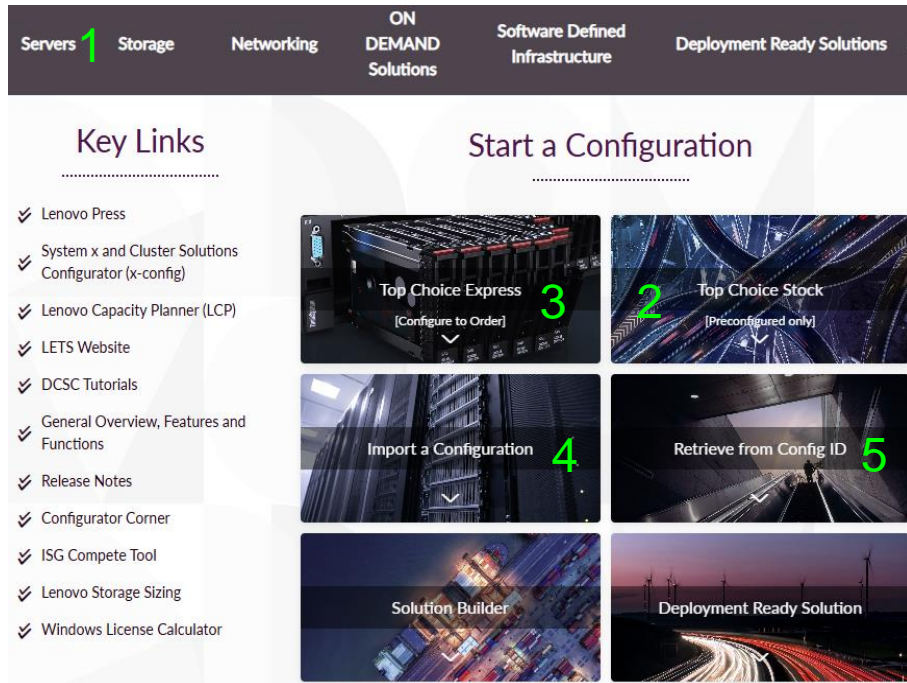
Servers 1 Storage Networking ON DEMAND Solutions Software Defined Infrastructure Deployment Ready Solutions

Key Links

Lenovo Press

System x and Cluster Solutions Configurator (x-config)

Lenovo Capacity Planner (LCP)

LETS Website

DCSC Tutorials

General Overview, Features and Functions

Release Notes

Configurator Corner

ISG Compete Tool

Lenovo Storage Sizing

Windows License Calculator

Start a Configuration

Top Choice Express 3
[Configure to Order]

Top Choice Stock 2
[Preconfigured only]

Import a Configuration 4

Retrieve from Config ID 5

Solution Builder

Deployment Ready Solution